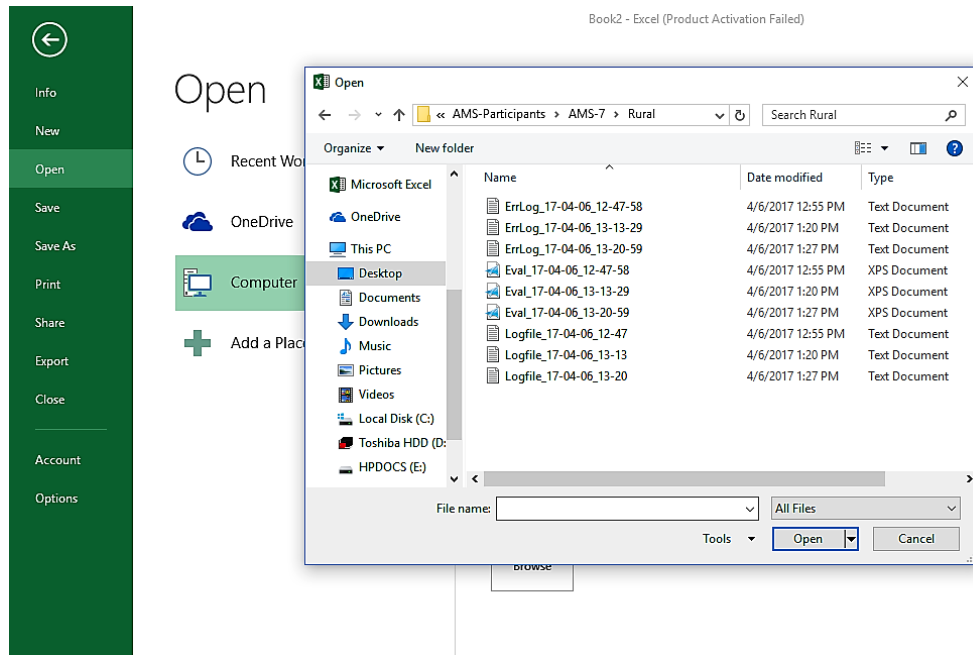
Book2 - Excel (Product Activation Failed)

Info
New
Open
Save
Save As
Print
Share
Export
Close
Account
Options

Open

Recent Wo
OneDrive
Computer
Add a Plac

Open

« AMS-Participants › AMS-7 › Rural

Search Rural

Organize ▾
New folder

Microsoft Excel
OneDrive
This PC
Desktop
Documents
Downloads
Music
Pictures
Videos
Local Disk (C:)
Toshiba HDD (D:
HPDOCS (E:)

| Name | Date modified | Type |
|---|---|---|
| ErrLog_17-04-06_12-47-58 | 4/6/2017 12:55 PM | Text Document |
| ErrLog_17-04-06_13-13-29 | 4/6/2017 1:20 PM | Text Document |
| ErrLog_17-04-06_13-20-59 | 4/6/2017 1:27 PM | Text Document |
| Eval_17-04-06_12-47-58 | 4/6/2017 12:55 PM | XPS Document |
| Eval_17-04-06_13-13-29 | 4/6/2017 1:20 PM | XPS Document |
| Eval_17-04-06_13-20-59 | 4/6/2017 1:27 PM | XPS Document |
| Logfile_17-04-06_12-47 | 4/6/2017 12:55 PM | Text Document |
| Logfile_17-04-06_13-13 | 4/6/2017 1:20 PM | Text Document |
| Logfile_17-04-06_13-20 | 4/6/2017 1:27 PM | Text Document |

File name:
All Files
Tools ▾
Open
Cancel

Browse